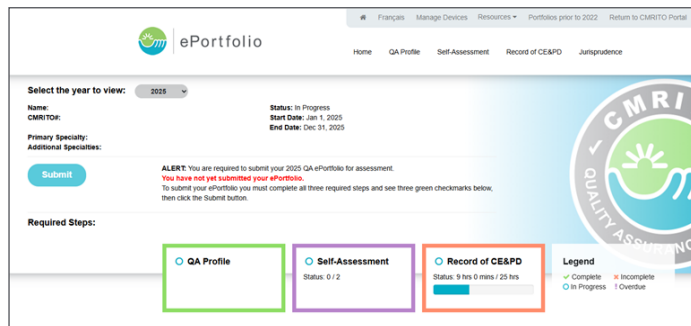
Français Manage Devices Resources Portfolios prior to 2022 Return to CMRITO Portal

ePortfolio

Home QA Profile Self-Assessment Record of CE&PD Jurisprudence

Select the year to view: 2025

Name:
CMRITO#:
Primary Specialty:
Additional Specialties:

Status: In Progress
Start Date: Jan 1, 2025
End Date: Dec 31, 2025

Submit

ALERT: You are required to submit your 2025 QA ePortfolio for assessment.
You have not yet submitted your ePortfolio.
To submit your ePortfolio you must complete all three required steps and see three green checkmarks below, then click the Submit button.

Required Steps:

QA Profile

Self-Assessment
Status: 0 / 2

Record of CE&PD
Status: 9 hrs 0 mins / 25 hrs

Legend
✓ Complete ✗ Incomplete
In Progress ! Overdue

CMRITO
QUALITY ASSURANCE